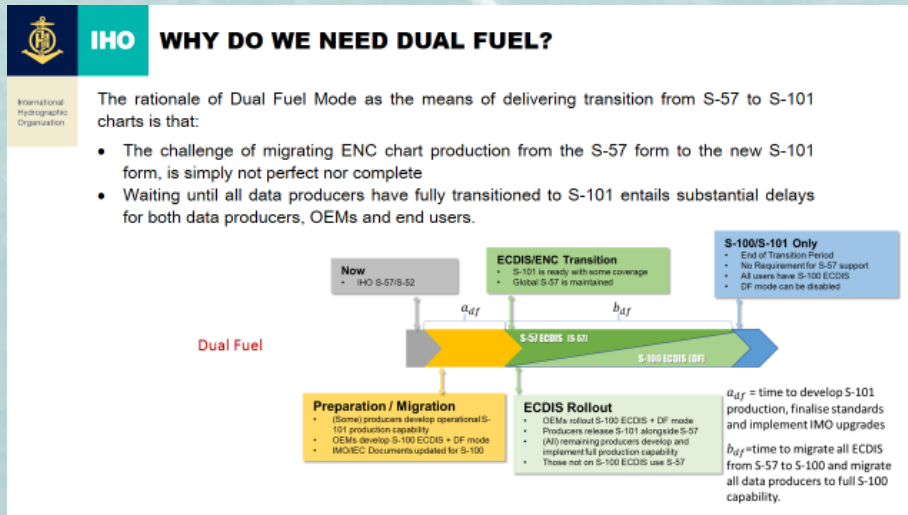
IHO WHY DO WE NEED DUAL FUEL?

International Hydrographic Organization

The rationale of Dual Fuel Mode as the means of delivering transition from S-57 to S-101 charts is that:

- The challenge of migrating ENC chart production from the S-57 form to the new S-101 form, is simply not perfect nor complete
- Waiting until all data producers have fully transitioned to S-101 entails substantial delays for both data producers, OEMs and end users.

Now
- IHO S-57/S-52

ECDIS/ENC Transition
- S-101 is ready with some coverage
- Global S-57 is maintained

S-100/S-101 Only
- End of Transition Period
- No Requirement for S-57 support
- All users have S-100 ECDIS
- DF mode can be disabled

$a_{df}$

$b_{df}$

Dual Fuel

S-57 ECDIS (S-57)

S-100 ECDIS (DF)

Preparation / Migration
- (Some) producers develop operational S-101 production capability
- OEMs develop S-100 ECDIS + DF mode
- IMO/IEC Documents updated for S-100

ECDIS Rollout
- OEMs rollout S-100 ECDIS + DF mode
- Producers release S-101 alongside S-57
- (All) remaining producers develop and implement full production capability
- Those not on S-100 ECDIS use S-57

$a_{df}$ = time to develop S-101 production, finalise standards and implement IMO upgrades

$b_{df}$=time to migrate all ECDIS from S-57 to S-100 and migrate all data producers to full S-100 capability.